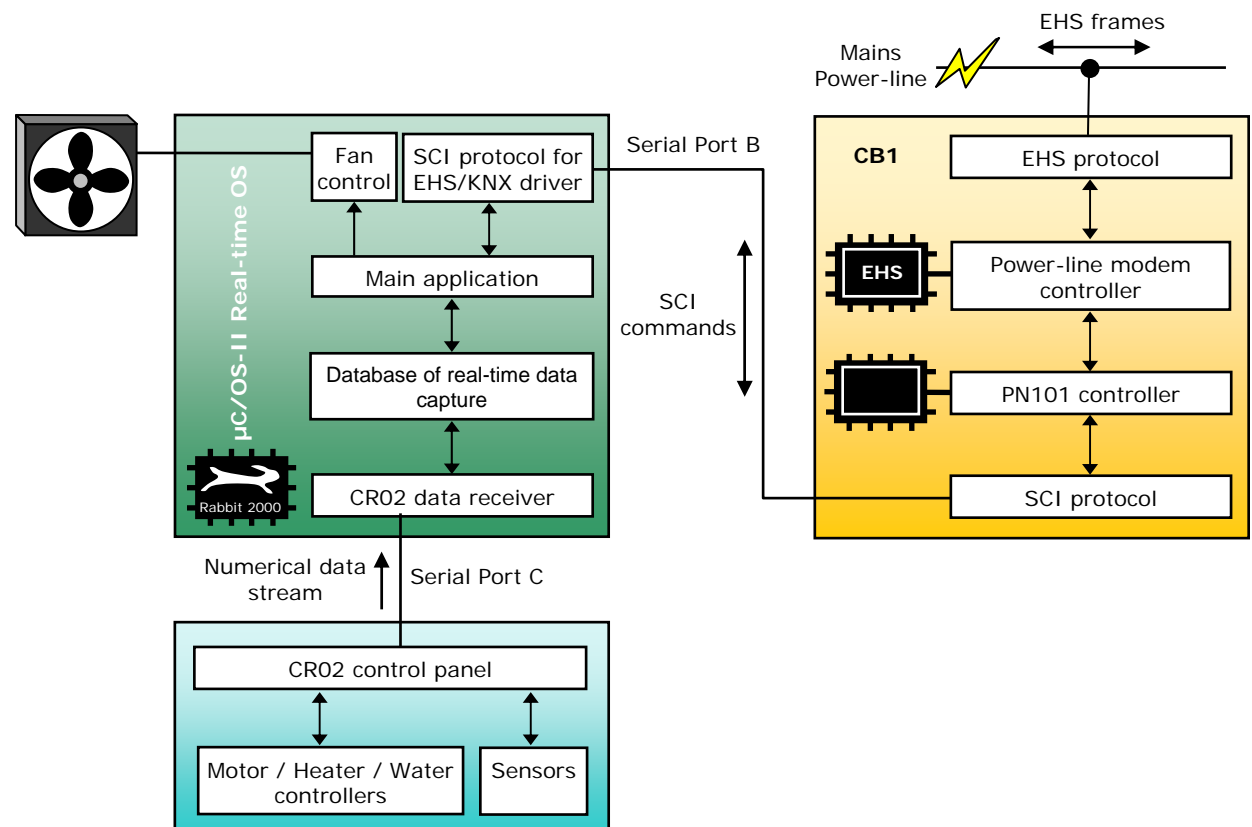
EHS frames

Mains Power-line

μC/OS-II Real-time OS

Fan control

SCI protocol for EHS/KNX driver

Serial Port B

Main application

SCI commands

Database of real-time data capture

Rabbit 2000

CR02 data receiver

CB1

EHS protocol

EHS

Power-line modem controller

PN101 controller

SCI protocol

Numerical data stream

Serial Port C

CR02 control panel

Motor / Heater / Water controllers

Sensors